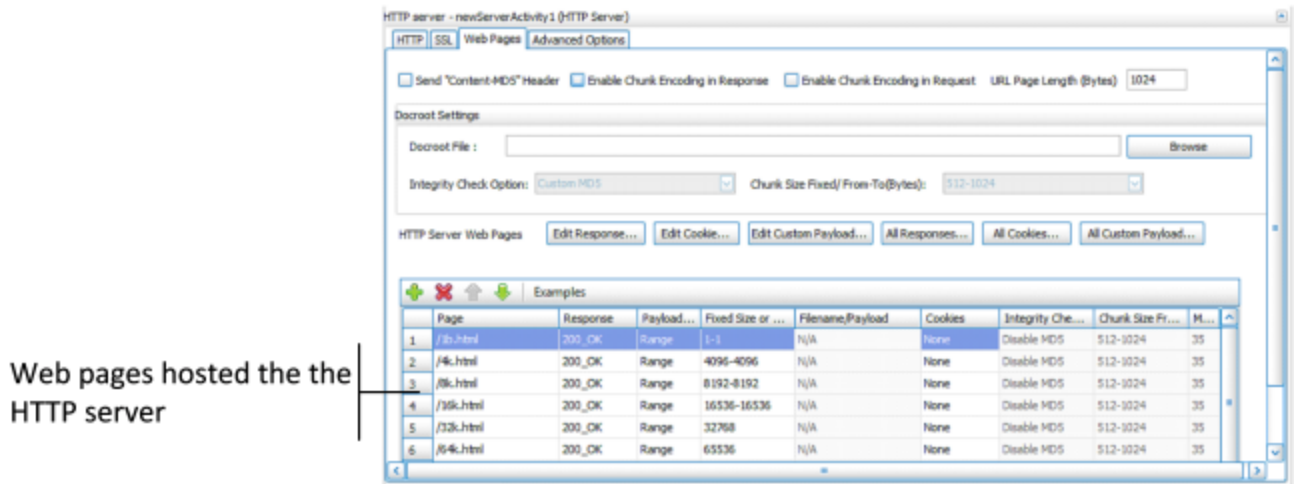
HTTP server - newServerActivity1 (HTTP Server)

HTTP | SSL | Web Pages | Advanced Options

Send "Content-MD5" Header   Enable Chunk Encoding in Response   Enable Chunk Encoding in Request   URL Page Length (Bytes) 1024

Docroot Settings

Docroot File :   Browse

Integrity Check Option: Custom MD5   Chunk Size Fixed/ From-To(Bytes): 512-1024

HTTP Server Web Pages   Edit Response...   Edit Cookie...   Edit Custom Payload...   All Responses...   All Cookies...   All Custom Payload...

Examples

| | Page | Response | Payload... | Fixed Size or ... | Filename/Payload | Cookies | Integrity Che... | Chunk Size Fr... | M... |
|---|---|---|---|---|---|---|---|---|---|
| 1 | /1b.html | 200_OK | Range | 1-1 | N/A | None | Disable MD5 | 512-1024 | 35 |
| 2 | /4k.html | 200_OK | Range | 4096-4096 | N/A | None | Disable MD5 | 512-1024 | 35 |
| 3 | /8k.html | 200_OK | Range | 8192-8192 | N/A | None | Disable MD5 | 512-1024 | 35 |
| 4 | /16k.html | 200_OK | Range | 16536-16536 | N/A | None | Disable MD5 | 512-1024 | 35 |
| 5 | /32k.html | 200_OK | Range | 32768 | N/A | None | Disable MD5 | 512-1024 | 35 |
| 6 | /64k.html | 200_OK | Range | 65536 | N/A | None | Disable MD5 | 512-1024 | 35 |

Web pages hosted the the HTTP server